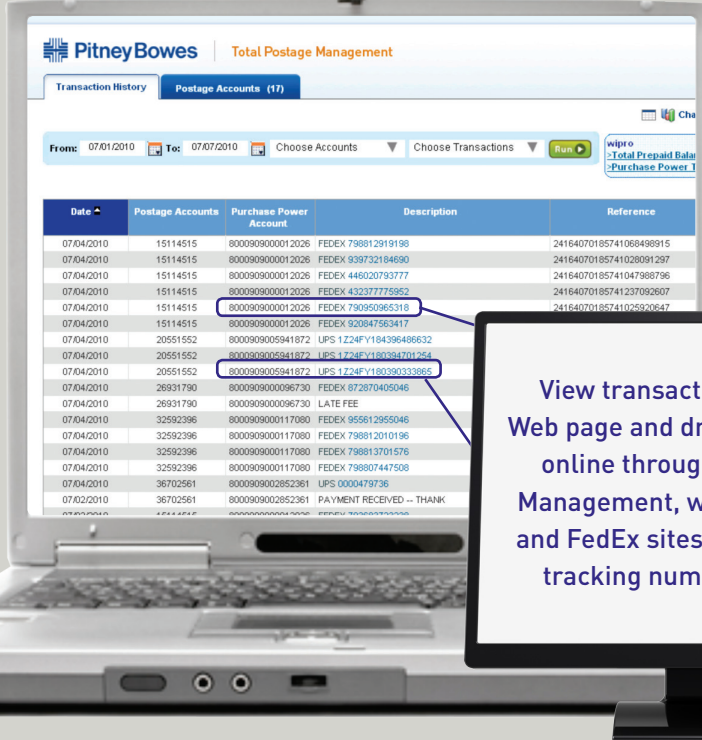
Pitney Bowes | Total Postage Management

Transaction History | Postage Accounts (17)

Cha

From: 07/01/2010 To: 07/07/2010 Choose Accounts Choose Transactions Run

wipro
>Total Prepaid Bala
>Purchase Power T

| Date | Postage Accounts | Purchase Power Account | Description | Reference |
|---|---|---|---|---|
| 07/04/2010 | 15114515 | 8000909000012026 | FEDEX 798812919198 | 2416407018574106849891​5 |
| 07/04/2010 | 15114515 | 8000909000012026 | FEDEX 939732184690 | 2416407018574102809129​7 |
| 07/04/2010 | 15114515 | 8000909000012026 | FEDEX 446020793777 | 2416407018574104798879​6 |
| 07/04/2010 | 15114515 | 8000909000012026 | FEDEX 432377775952 | 2416407018574123709260​7 |
| 07/04/2010 | 15114515 | 8000909000012026 | FEDEX 790950965318 | 2416407018574102592064​7 |
| 07/04/2010 | 15114515 | 8000909000012026 | FEDEX 920847563417 | |
| 07/04/2010 | 20551552 | 8000909005941872 | UPS 1Z24FY184396486632 | |
| 07/04/2010 | 20551552 | 8000909005941872 | UPS 1Z24FY180394701254 | |
| 07/04/2010 | 20551552 | 8000909005941872 | UPS 1Z24FY180390333865 | |
| 07/04/2010 | 26931790 | 8000909000096730 | FEDEX 872870405046 | |
| 07/04/2010 | 26931790 | 8000909000096730 | LATE FEE | |
| 07/04/2010 | 32592396 | 8000909000117080 | FEDEX 955612955046 | |
| 07/04/2010 | 32592396 | 8000909000117080 | FEDEX 798812010196 | |
| 07/04/2010 | 32592396 | 8000909000117080 | FEDEX 798813701576 | |
| 07/04/2010 | 32592396 | 8000909000117080 | FEDEX 798807447508 | |
| 07/04/2010 | 36702561 | 8000909002852361 | UPS 0000479736 | |
| 07/02/2010 | 36702561 | 8000909002852361 | PAYMENT RECEIVED -- THANK | |

View transact
Web page and dr
online throug
Management, w
and FedEx sites
tracking num